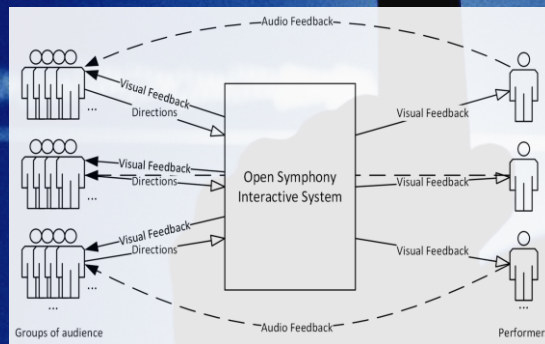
Audio Feedback

Visual Feedback
Directions
...

Visual Feedback
Directions
...

Visual Feedback
Directions
...

Open Symphony Interactive System

Visual Feedback
Visual Feedback
Visual Feedback

Audio Feedback

Groups of audience

Performer